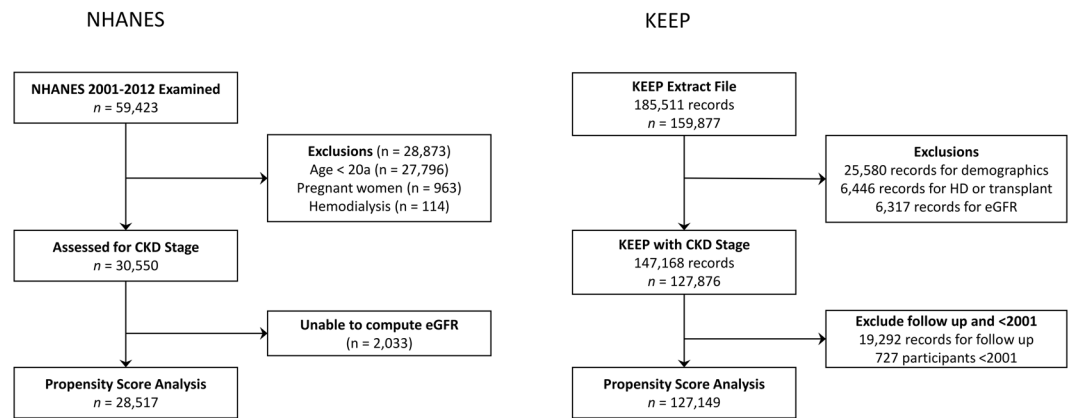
NHANES

NHANES 2001-2012 Examined
$n$ = 59,423

Exclusions (n = 28,873)
Age < 20a (n = 27,796)
Pregnant women (n = 963)
Hemodialysis (n = 114)

Assessed for CKD Stage
$n$ = 30,550

Unable to compute eGFR
(n = 2,033)

Propensity Score Analysis
$n$ = 28,517

KEEP

KEEP Extract File
185,511 records
$n$ = 159,877

Exclusions
25,580 records for demographics
6,446 records for HD or transplant
6,317 records for eGFR

KEEP with CKD Stage
147,168 records
$n$ = 127,876

Exclude follow up and <2001
19,292 records for follow up
727 participants <2001

Propensity Score Analysis
$n$ = 127,149